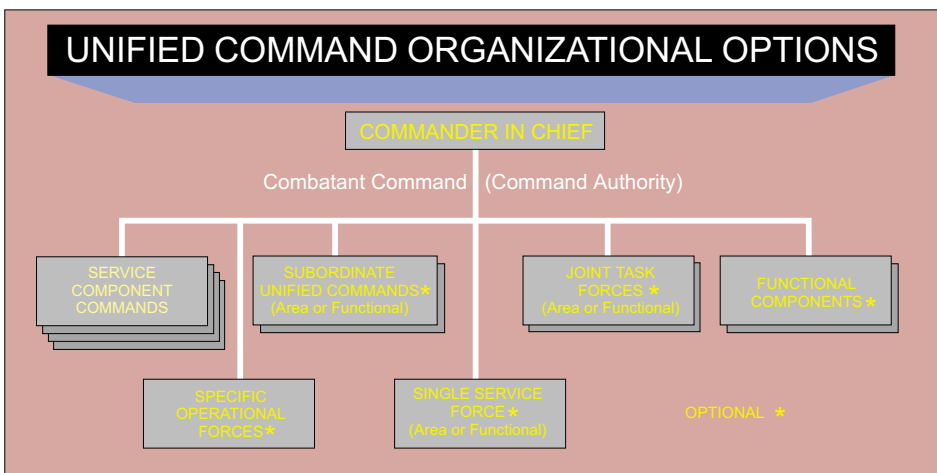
UNIFIED COMMAND ORGANIZATIONAL OPTIONS

COMMANDER IN CHIEF

Combatant Command (Command Authority)

SERVICE COMPONENT COMMANDS

SUBORDINATE UNIFIED COMMANDS★ (Area or Functional)

JOINT TASK FORCES ★ (Area or Functional)

FUNCTIONAL COMPONENTS★

SPECIFIC OPERATIONAL FORCES★

SINGLE SERVICE FORCE★ (Area or Functional)

OPTIONAL ★